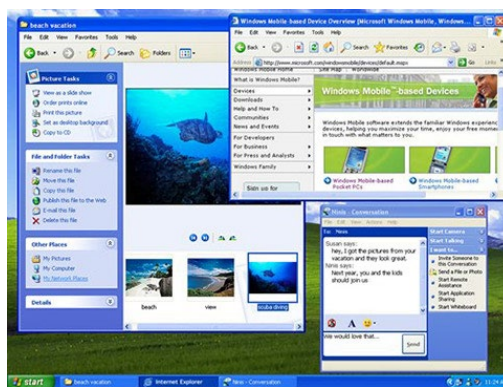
beach vacation
File Edit View Favorites Tools Help
Back Search Folders

Picture Tasks
View as a slide show
Order prints online
Print this picture
Set as desktop background
Copy to CD

File and Folder Tasks
Rename this file
Move this file
Copy this file
Publish this file to the Web
E-mail this file
Delete this file

Other Places
My Pictures
My Computer
My Network Places

Details

beach
view
scuba diving

Windows Mobile-based Device Overview (Microsoft Windows Mobile, Windows...
File Edit View Favorites Tools Help
Back Search Favorites
Address http://www.microsoft.com/windowsmobile/devices/default.mspx Go Links
What is Windows Mobile?
Devices
Downloads
Help and How To
Communities
News and Events
For Developers
For Business
For Press and Analysts
Windows Family
Sign up for
Windows Mobile-based Devices
Windows Mobile software extends the familiar Windows experience to mobile devices, helping you maximize your time, enjoy your free moments, and stay in touch with what matters to you.
Windows Mobile-based Pocket PCs
Windows Mobile-based Smartphones

Mimi - Conversation
File Edit View Actions Help
Start Camera
Start Talking
I want to...
Invite Someone to this Conversation
Send a File or Photo
Start Remote Assistance
Start Application Sharing
Start Whiteboard
Susan says:
Thanks, I got the pictures from your vacation and they look great.
Mimi says:
Next year, you and the kids should join us
mie would love that...
Send

start
beach vacation
Internet Explorer
Mimi - Conversation